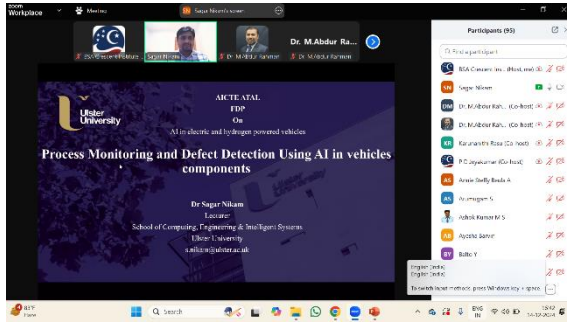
zoom Workplace

Meeting

Sagar Nikam's screen

Dr. M.Abdur Ra...

RSA Cresent Institute

Sagar Nikam

Dr. M.Abdur Rahman

Dr. M.Abdur Rahman

Ulster University

AICTE ATAL
FDP
On
AI in electric and hydrogen powered vehicles

Process Monitoring and Defect Detection Using AI in vehicles components

Dr Sagar Nikam
Lecturer
School of Computing, Engineering & Intelligent Systems
Ulster University
s.nikam@ulster.ac.uk

Participants (95)

Find a participant

BSA Crescent Ins... (Host, me)

SN Sagar Nikam

DM Dr. M.Abdur Rah... (Co-host)

Dr. M.Abdur Rah... (Co-host)

KR Karunanithi Raja (Co-host)

PJ P.C.Jayakumar (Co-host)

AS Annie Shelly Beula A

AS Arumugam S

AS Ashok Kumar M S

AB Ayesha Banvir

BY Balto Y

English (India)
English (India)

To switch input methods, press Windows key + space.

Search

ENG IN

14-12-2024